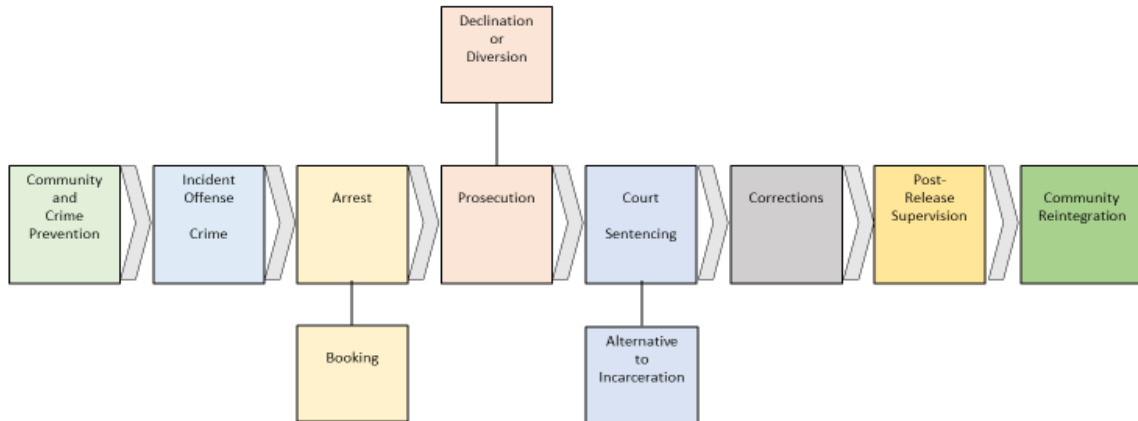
Declination or Diversion

Community and Crime Prevention

Incident Offense

Crime

Arrest

Prosecution

Court

Sentencing

Corrections

Post-Release Supervision

Community Reintegration

Booking

Alternative to Incarceration